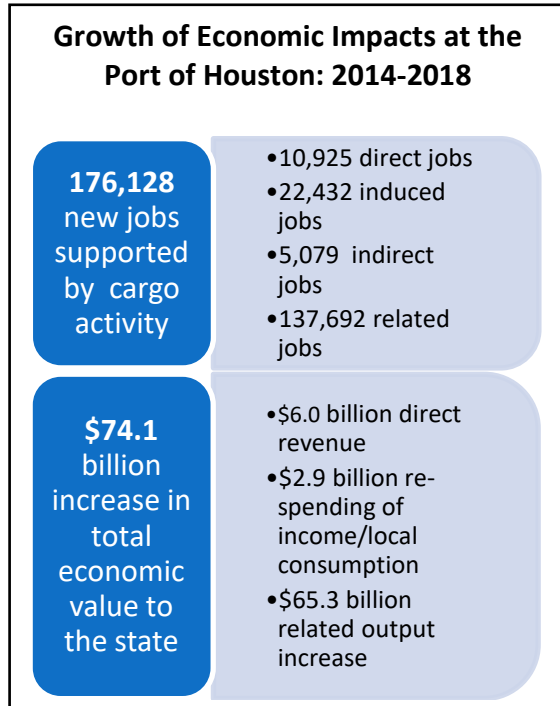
Growth of Economic Impacts at the Port of Houston: 2014-2018

176,128 new jobs supported by cargo activity

•10,925 direct jobs
•22,432 induced jobs
•5,079 indirect jobs
•137,692 related jobs

$74.1 billion increase in total economic value to the state

•$6.0 billion direct revenue
•$2.9 billion re-spending of income/local consumption
•$65.3 billion related output increase